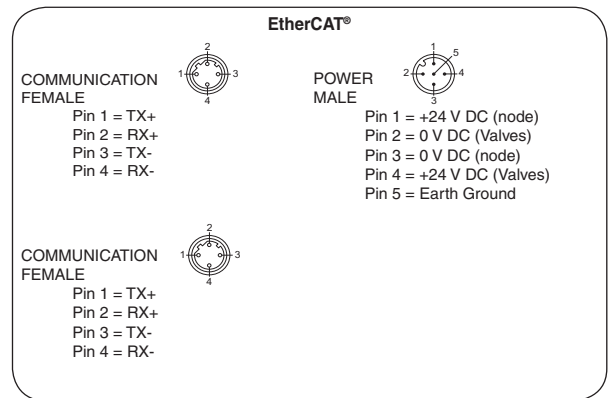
EtherCAT®

COMMUNICATION FEMALE
2
1 3
4
Pin 1 = TX+
Pin 2 = RX+
Pin 3 = TX-
Pin 4 = RX-

POWER MALE
1 5
2 4
3
Pin 1 = +24 V DC (node)
Pin 2 = 0 V DC (Valves)
Pin 3 = 0 V DC (node)
Pin 4 = +24 V DC (Valves)
Pin 5 = Earth Ground

COMMUNICATION FEMALE
2
1 3
4
Pin 1 = TX+
Pin 2 = RX+
Pin 3 = TX-
Pin 4 = RX-